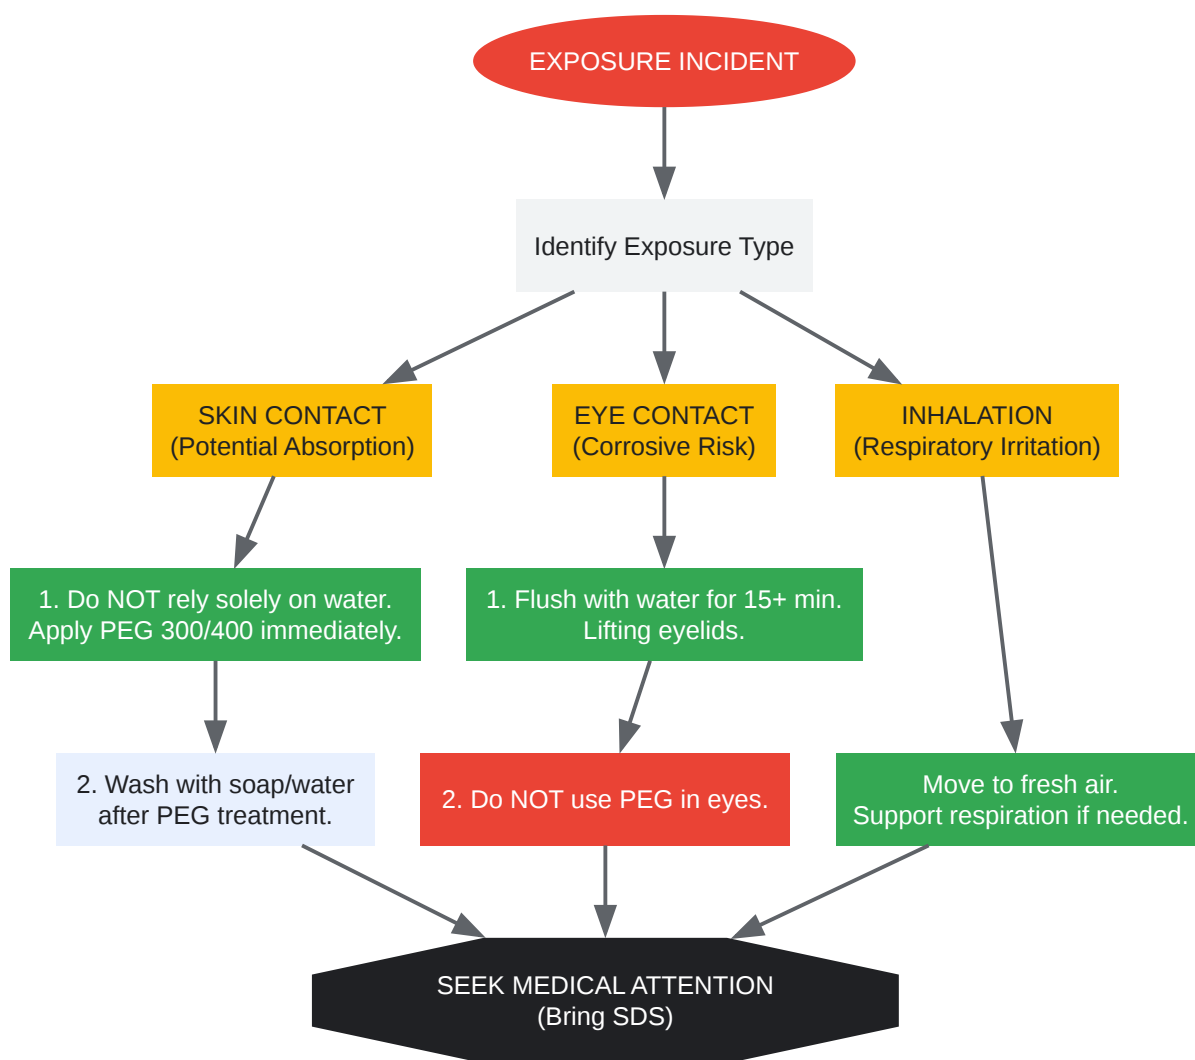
EXPOSURE INCIDENT

Identify Exposure Type

SKIN CONTACT
(Potential Absorption)

EYE CONTACT
(Corrosive Risk)

INHALATION
(Respiratory Irritation)

1. Do NOT rely solely on water.
Apply PEG 300/400 immediately.

1. Flush with water for 15+ min.
Lifting eyelids.

2. Wash with soap/water
after PEG treatment.

2. Do NOT use PEG in eyes.

Move to fresh air.
Support respiration if needed.

SEEK MEDICAL ATTENTION
(Bring SDS)